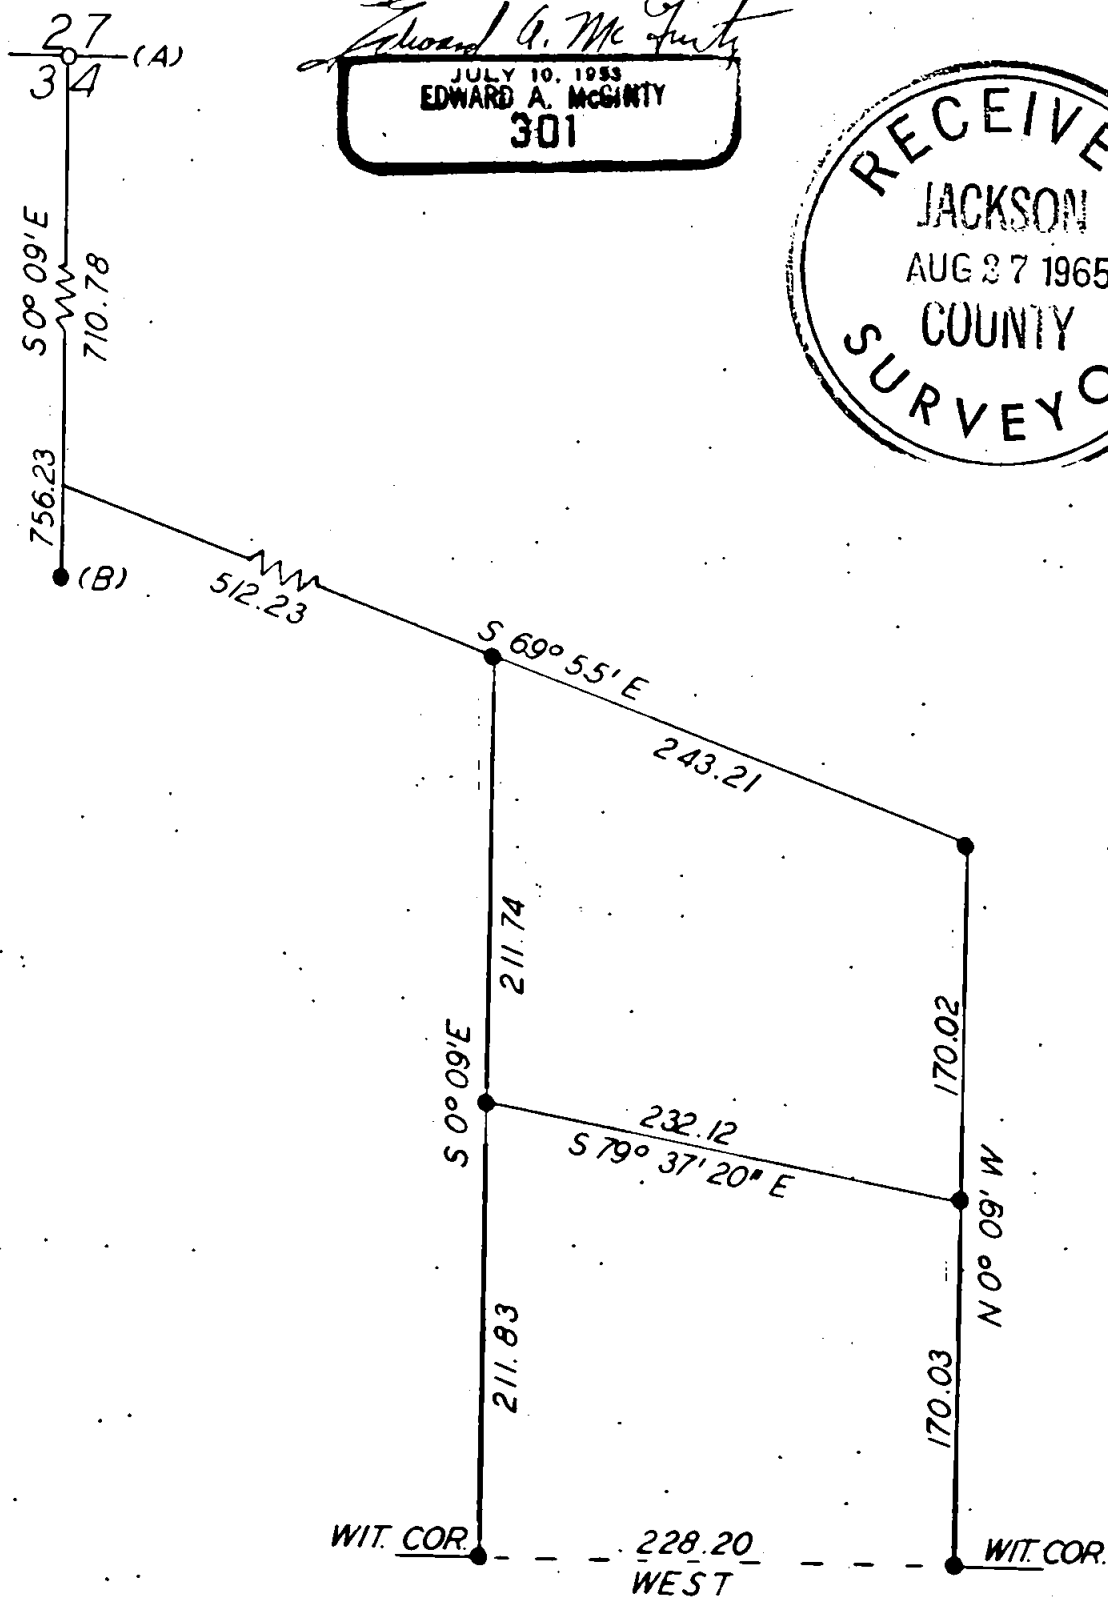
27
34
(A)

Edward A. McGinty
JULY 10, 1953
EDWARD A. McGINTY
301

RECEIVE
JACKSON
AUG 27 1965
COUNTY
SURVEYO

S 0° 09' E
710.78
756.23
(B)
512.23
S 69° 55' E
243.21
211.74
S 0° 09' E
170.02
232.12
S 79° 37' 20" E
N 0° 09' W
211.83
170.03
WIT. COR.
228.20
WEST
WIT. COR.